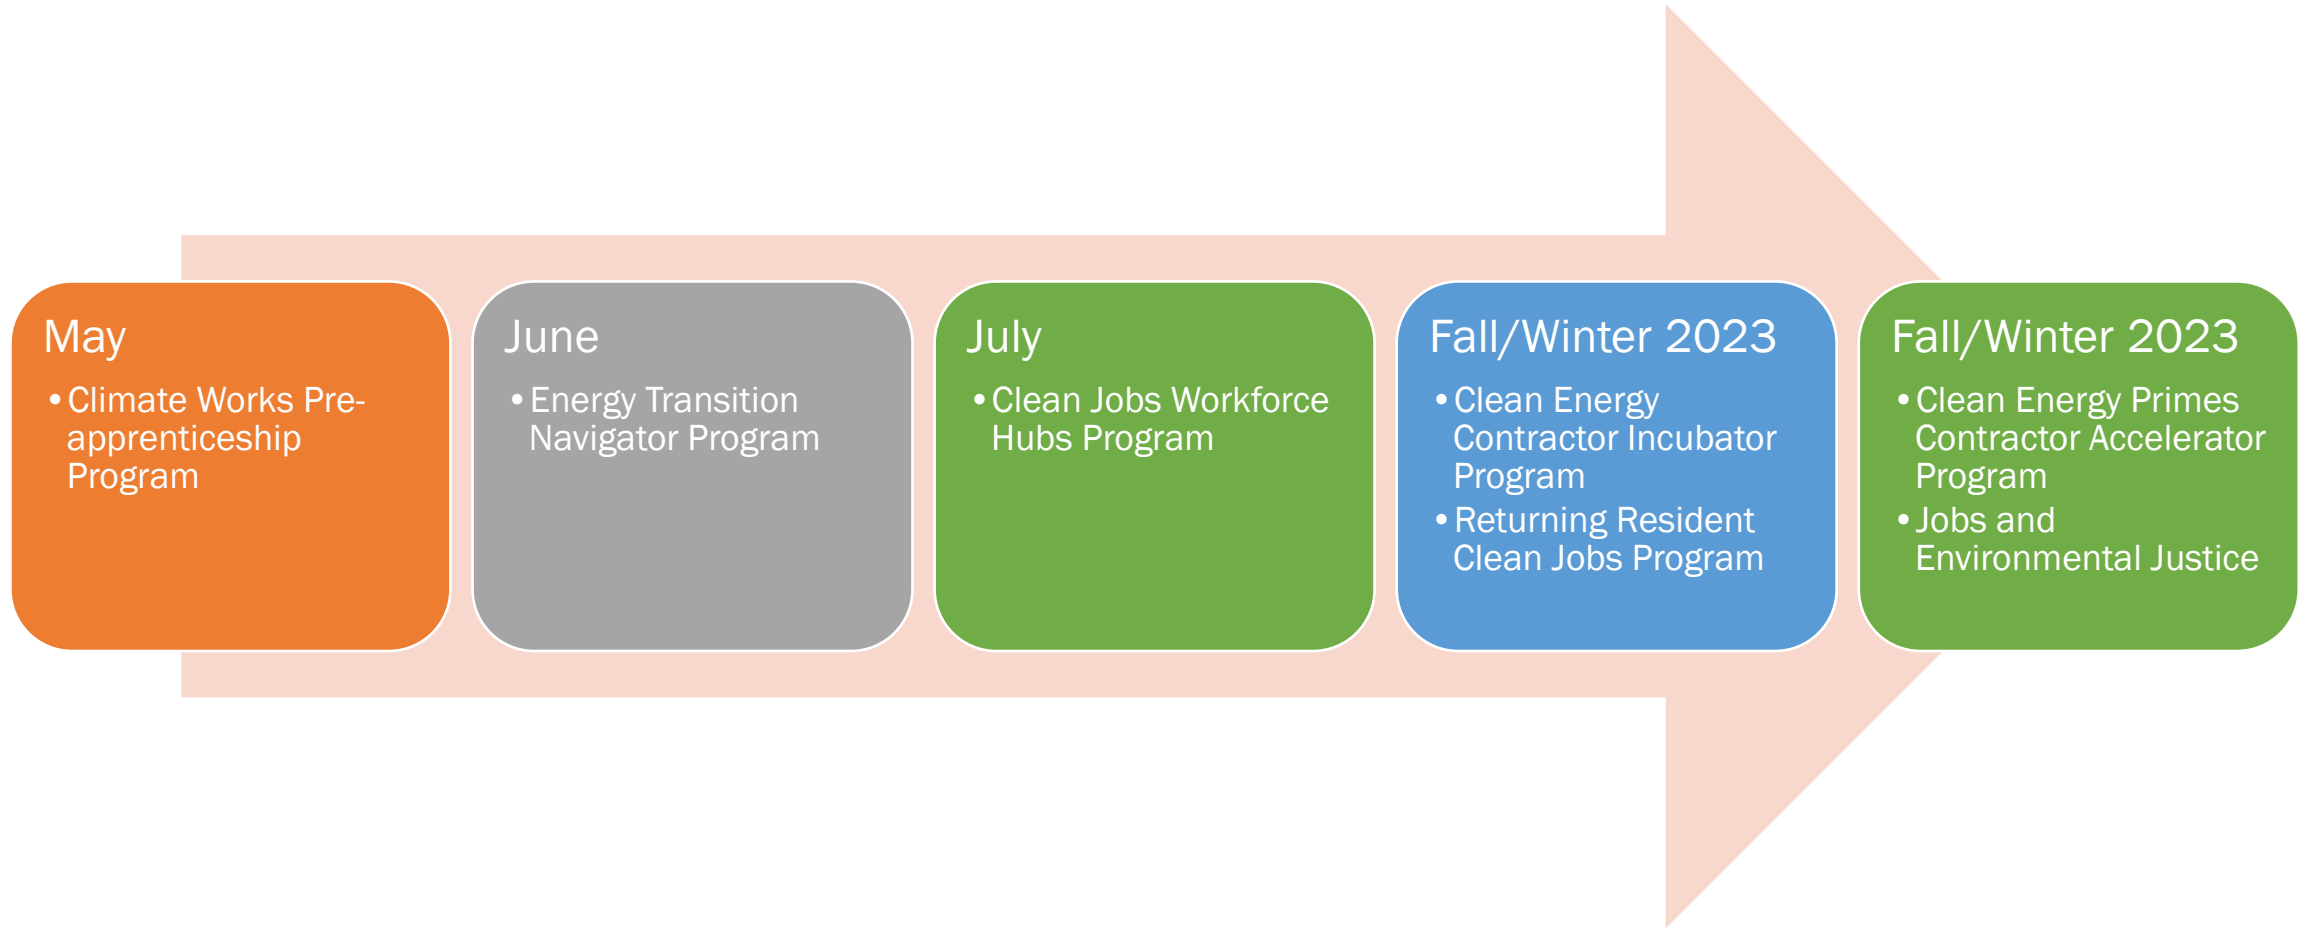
May

- Climate Works Pre-apprenticeship Program

June

- Energy Transition Navigator Program

July

- Clean Jobs Workforce Hubs Program

Fall/Winter 2023

- Clean Energy Contractor Incubator Program
- Returning Resident Clean Jobs Program

Fall/Winter 2023

- Clean Energy Primes Contractor Accelerator Program
- Jobs and Environmental Justice